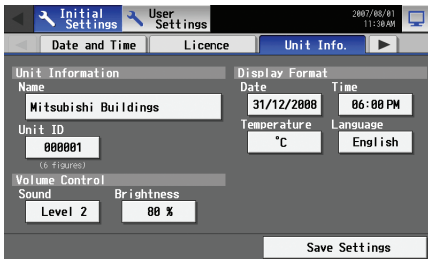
Initial Settings

User Settings

2007/08/01
11:30AM

Date and Time

Licence

Unit Info.

Unit Information

Name

Mitsubishi Buildings

Unit ID

000001

(6 figures)

Volume Control

Sound

Level 2

Brightness

80 %

Display Format

Date

31/12/2008

Time

06:00 PM

Temperature

°C

Language

English

Save Settings